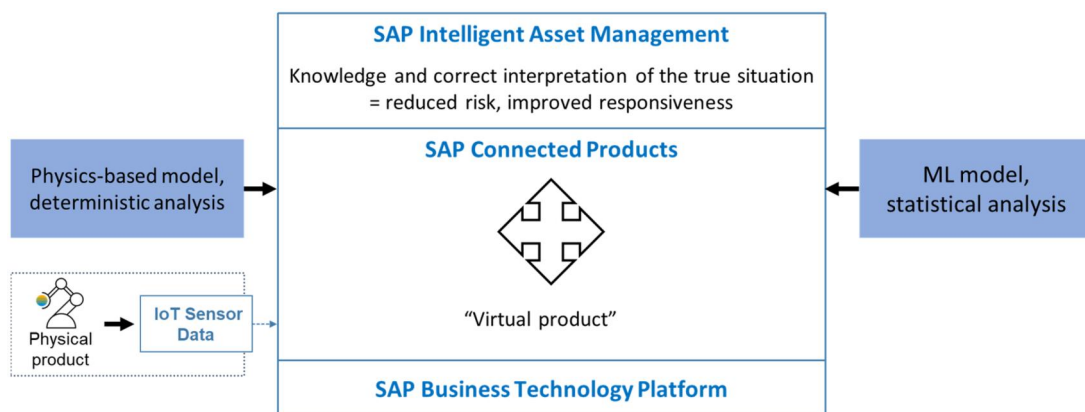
SAP Intelligent Asset Management

Knowledge and correct interpretation of the true situation = reduced risk, improved responsiveness

Physics-based model, deterministic analysis

SAP Connected Products

ML model, statistical analysis

Physical product

IoT Sensor Data

“Virtual product”

SAP Business Technology Platform